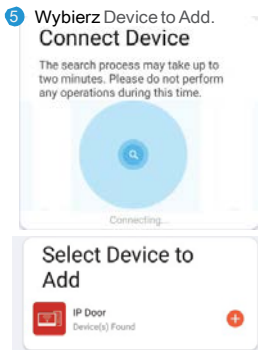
5 Wybierz Device to Add.

Connect Device

The search process may take up to two minutes. Please do not perform any operations during this time.

Connecting...

Select Device to Add

IP Door
Device(s) Found